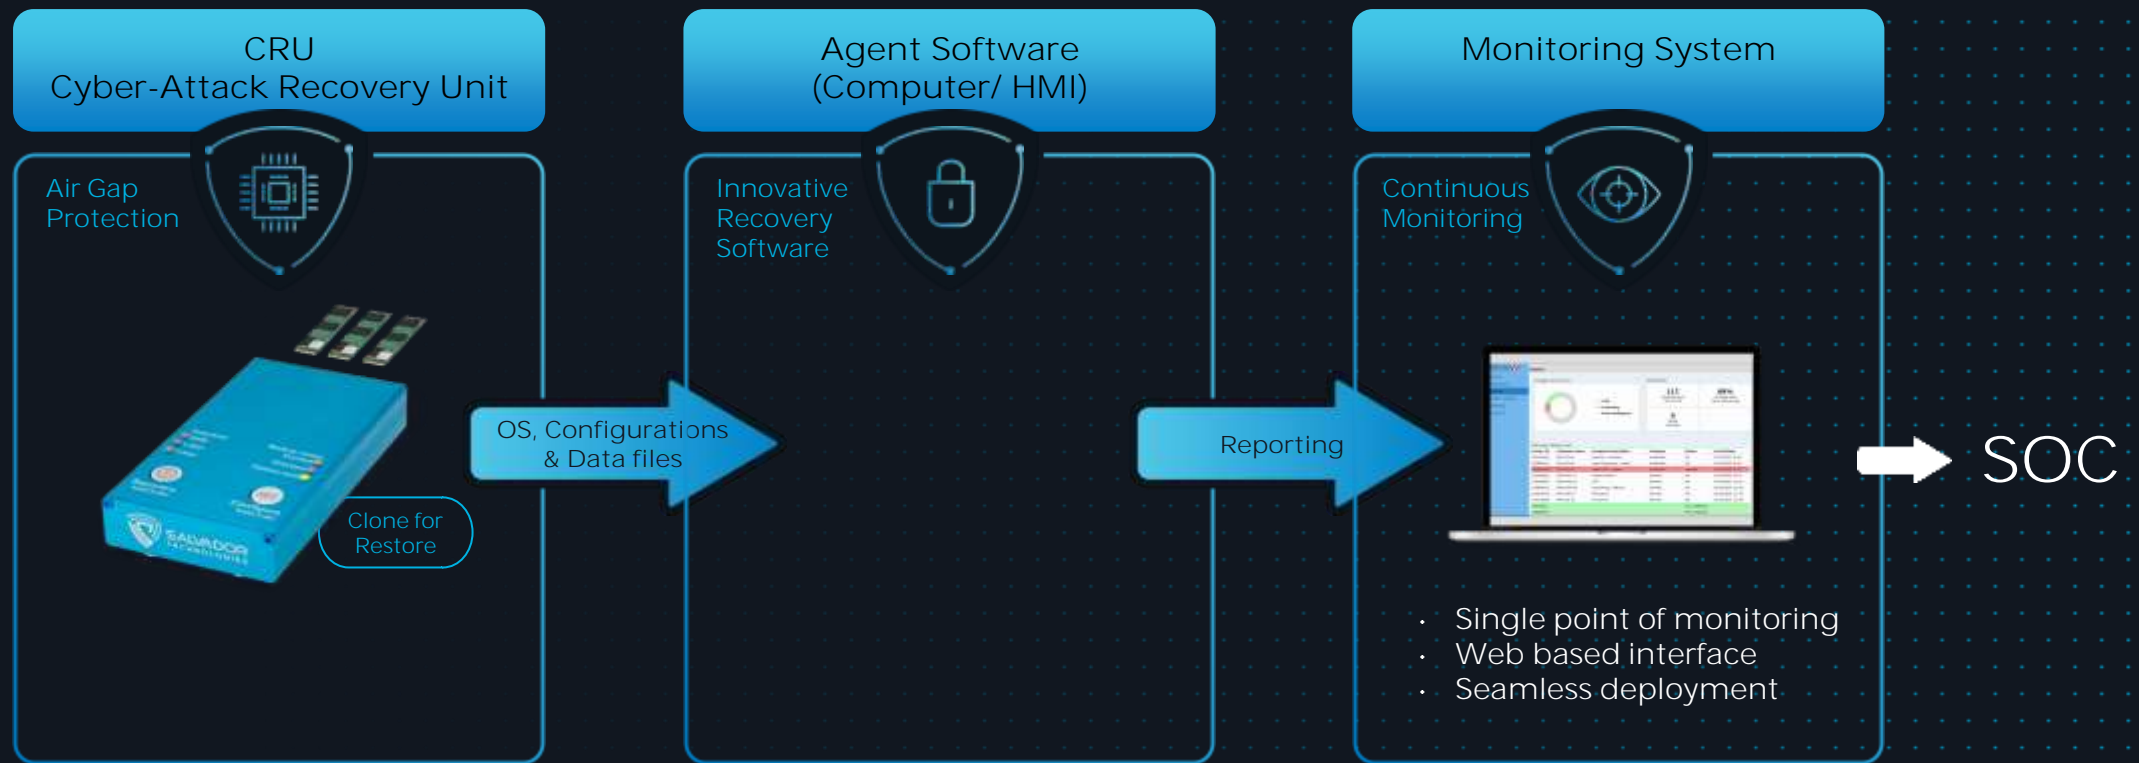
CRU
Cyber-Attack Recovery Unit

Air Gap
Protection

Clone for
Restore

OS, Configurations
& Data files

Agent Software
(Computer/ HMI)

Innovative
Recovery
Software

Reporting

Monitoring System

Continuous
Monitoring

• Single point of monitoring
• Web based interface
• Seamless deployment

SOC